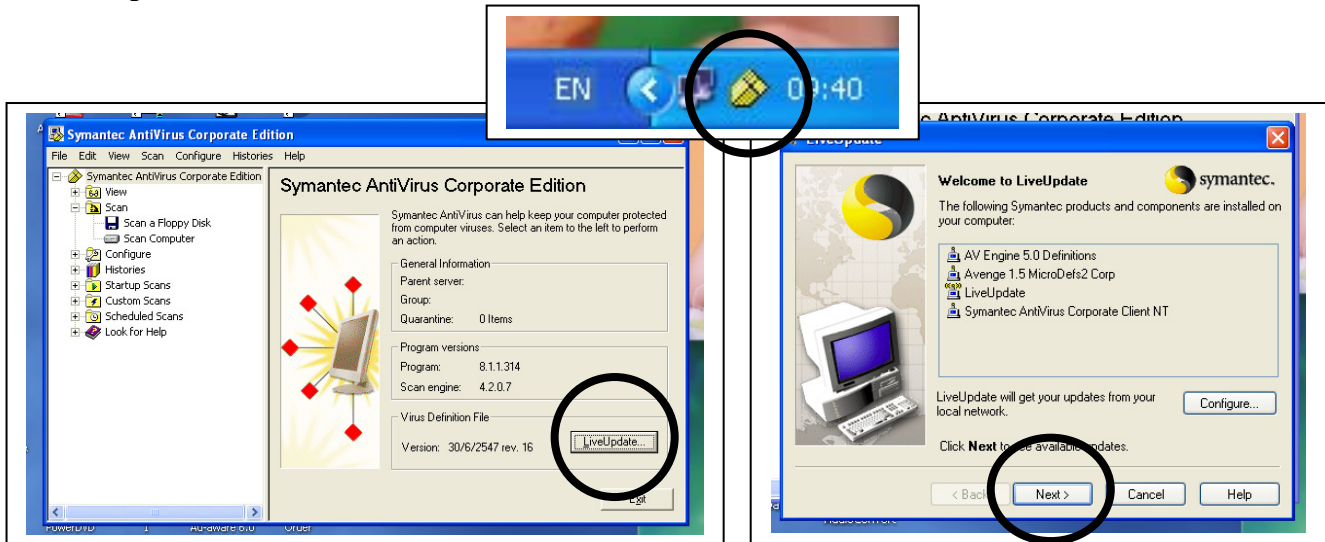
EN 09:40

Symantec AntiVirus Corporate Edition

File Edit View Scan Configure Histories Help

Symantec AntiVirus Corporate Edition
View
Scan
Scan a Floppy Disk
Scan Computer
Configure
Histories
Startup Scans
Custom Scans
Scheduled Scans
Look for Help

Symantec AntiVirus Corporate Edition

Symantec AntiVirus can help keep your computer protected from computer viruses. Select an item to the left to perform an action.

General Information
Parent server:
Group:
Quarantine: 0 Items

Program versions
Program: 8.1.1.314
Scan engine: 4.2.0.7

Virus Definition File
Version: 30/6/2547 rev. 16

LiveUpdate...

Exit

PowerDVD 1 Ad-aware 6.0 Order

LiveUpdate

Welcome to LiveUpdate

symantec.

The following Symantec products and components are installed on your computer:

AV Engine 5.0 Definitions
Avenge 1.5 MicroDefs2 Corp
LiveUpdate
Symantec AntiVirus Corporate Client NT

LiveUpdate will get your updates from your local network.

Configure...

Click Next to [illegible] available updates.

< Back Next > Cancel Help